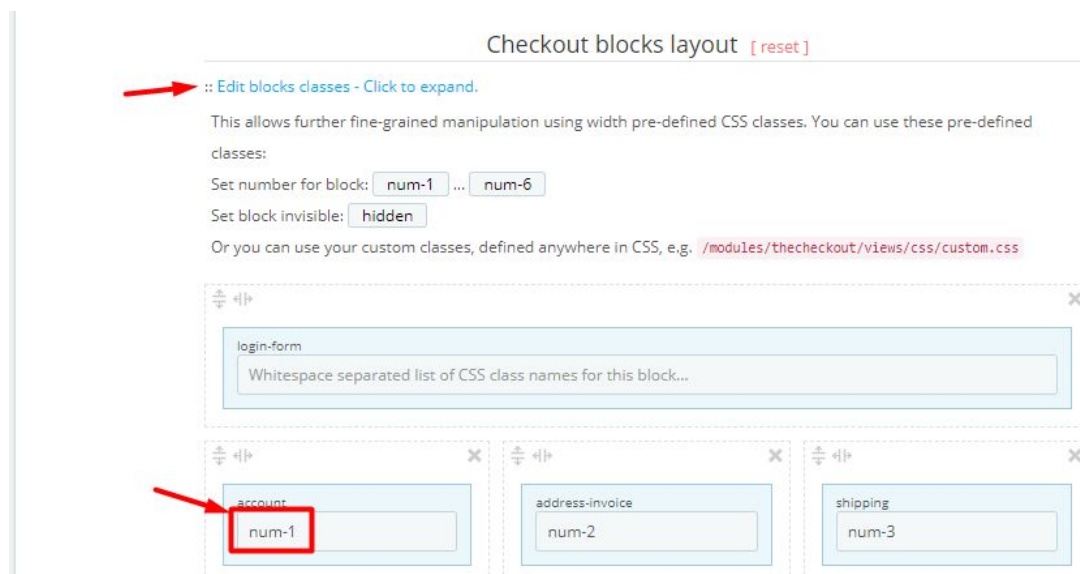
Checkout blocks layout [ reset ]

:: Edit blocks classes - Click to expand.

This allows further fine-grained manipulation using width pre-defined CSS classes. You can use these pre-defined classes:

Set number for block: num-1 ... num-6

Set block invisible: hidden

Or you can use your custom classes, defined anywhere in CSS, e.g. /modules/thecheckout/views/css/custom.css

login-form

Whitespace separated list of CSS class names for this block...

account

num-1

address-invoice

num-2

shipping

num-3